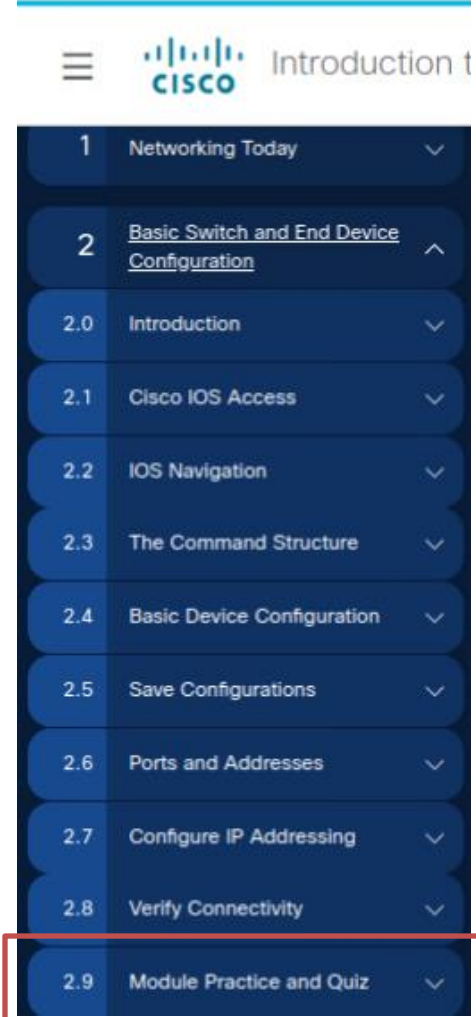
cisco Introduction t

1 Networking Today

2 Basic Switch and End Device Configuration

2.0 Introduction

2.1 Cisco IOS Access

2.2 IOS Navigation

2.3 The Command Structure

2.4 Basic Device Configuration

2.5 Save Configurations

2.6 Ports and Addresses

2.7 Configure IP Addressing

2.8 Verify Connectivity

2.9 Module Practice and Quiz